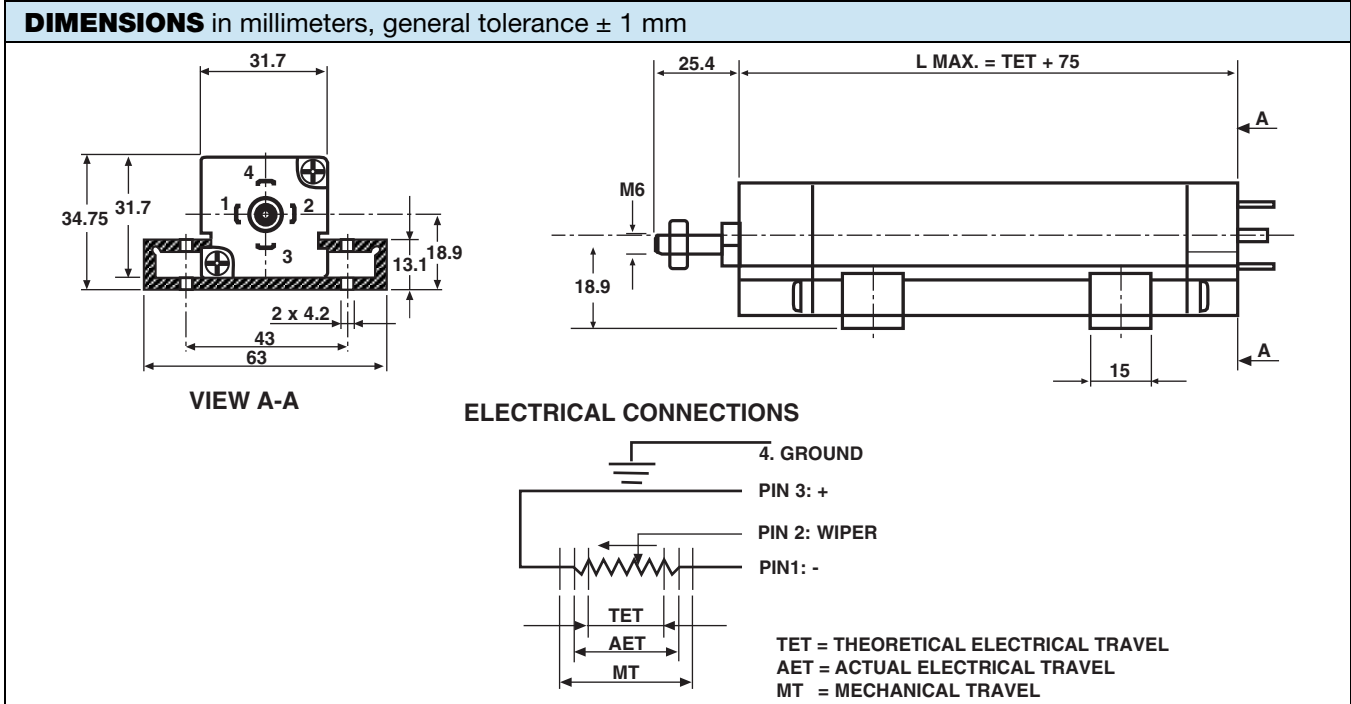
**DIMENSIONS** in millimeters, general tolerance ± 1 mm

31.7

4

1

2

3

34.75

31.7

13.1

18.9

2 x 4.2

43

63

VIEW A-A

25.4

L MAX. = TET + 75

A

M6

18.9

15

A

ELECTRICAL CONNECTIONS

4. GROUND

PIN 3: +

PIN 2: WIPER

PIN1: -

TET

AET

MT

TET = THEORETICAL ELECTRICAL TRAVEL
AET = ACTUAL ELECTRICAL TRAVEL
MT = MECHANICAL TRAVEL